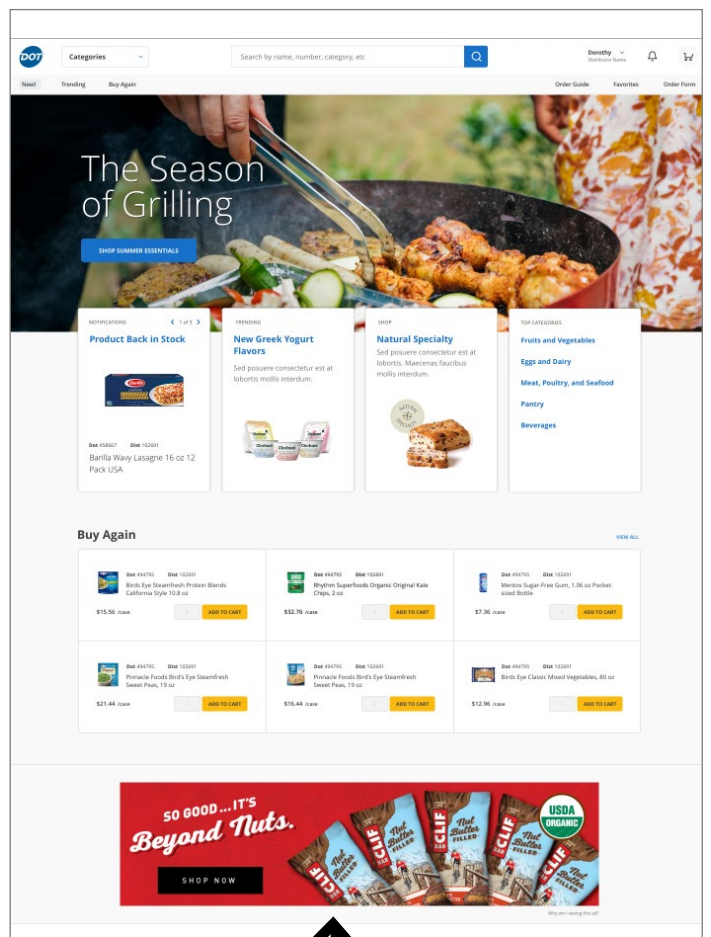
DOT

Categories

Search by name, number, category, etc

Dorothy
Distributor Name

New! Trending Buy Again

Order Guide Favorites Order Form

The Season of Grilling

SHOP SUMMER ESSENTIALS

NOTIFICATIONS 1 of 3

Product Back in Stock

Dot 458667 Dist 102691

Barilla Wavy Lasagne 16 oz 12 Pack USA

TRENDING

New Greek Yogurt Flavors

Sed posuere consectetur est at lobortis mollis interdum.

SHOP

Natural Specialty

Sed posuere consectetur est at lobortis. Maecenas faucibus mollis interdum.

TOP CATEGORIES

Fruits and Vegetables

Eggs and Dairy

Meat, Poultry, and Seafood

Pantry

Beverages

Buy Again

VIEW ALL

| Dot 494795 Dist 102691 Birds Eye Steamfresh Protein Blends California Style 10.8 oz $15.56 /case ADD TO CART | Dot 494795 Dist 102691 Rhythm Superfoods Organic Original Kale Chips, 2 oz $32.76 /case ADD TO CART | Dot 494795 Dist 102691 Mentos Sugar-Free Gum, 1.06 oz Pocket-sized Bottle $7.36 /case ADD TO CART |
|---|---|---|
| Dot 494795 Dist 102691 Pinnacle Foods Bird's Eye Steamfresh Sweet Peas, 19 oz $21.44 /case ADD TO CART | Dot 494795 Dist 102691 Pinnacle Foods Bird's Eye Steamfresh Sweet Peas, 19 oz $16.44 /case ADD TO CART | Dot 494795 Dist 102691 Birds Eye Classic Mixed Vegetables, 80 oz $12.96 /case ADD TO CART |

SO GOOD ... IT'S Beyond Nuts.

SHOP NOW

CLIF BAR Nut Butter FILLED

USDA ORGANIC

Why am I seeing this ad?